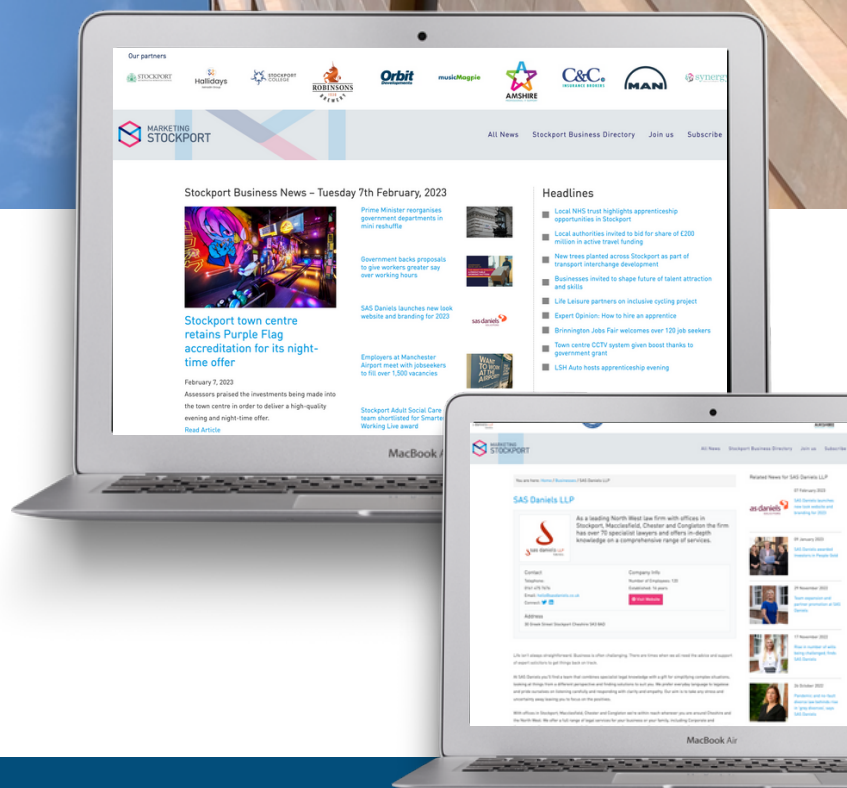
Our partners

STOCKPORT Hallidays STOCKPORT COLLEGE ROBINSONS Orbit musicMagpie AMSHIRE C&C. MAN synerg

MARKETING STOCKPORT

All News Stockport Business Directory Join us Subscribe

Stockport Business News – Tuesday 7th February, 2023

Stockport town centre retains Purple Flag accreditation for its night-time offer

February 7, 2023

Assessors praised the investments being made into the town centre in order to deliver a high-quality evening and night-time offer.

Read Article

Prime Minister reorganises government departments in mini reshuffle

Government backs proposals to give workers greater say over working hours

SAS Daniels launches new look website and branding for 2023

Employers at Manchester Airport meet with jobseekers to fill over 1,500 vacancies

Stockport Adult Social Care team shortlisted for Smarter Working Live award

Headlines

Local NHS trust highlights apprenticeship opportunities in Stockport

Local authorities invited to bid for share of £200 million in active travel funding

New trees planted across Stockport as part of transport interchange development

Businesses invited to shape future of talent attraction and skills

Life Leisure partners on inclusive cycling project

Expert Opinion: How to hire an apprentice

Brinnington Jobs Fair welcomes over 120 job seekers

Town centre CCTV system given boost thanks to government grant

LSH Auto hosts apprenticeship evening

MacBook Air

MARKETING STOCKPORT

All News Stockport Business Directory Join us Subscribe

SAS Daniels LLP

As a leading North West law firm with offices in Stockport, Macclesfield, Chester and Congleton the firm has over 70 specialist lawyers and offers in-depth knowledge on a comprehensive range of services.

Contact

Company Info

Address

Related News for SAS Daniels LLP

MacBook Air